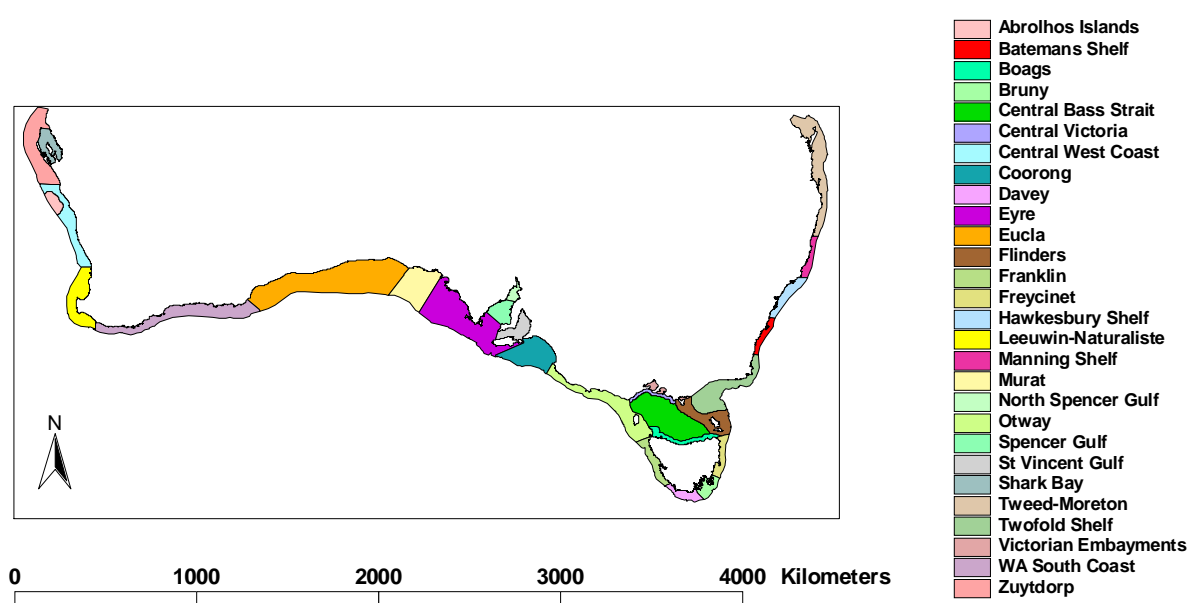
N

0 1000 2000 3000 4000 Kilometers

Abrolhos Islands
Batemans Shelf
Boags
Bruny
Central Bass Strait
Central Victoria
Central West Coast
Coorong
Davey
Eyre
Eucla
Flinders
Franklin
Freycinet
Hawkesbury Shelf
Leeuwin-Naturaliste
Manning Shelf
Murat
North Spencer Gulf
Otway
Spencer Gulf
St Vincent Gulf
Shark Bay
Tweed-Moreton
Twofold Shelf
Victorian Embayments
WA South Coast
Zuytdorp